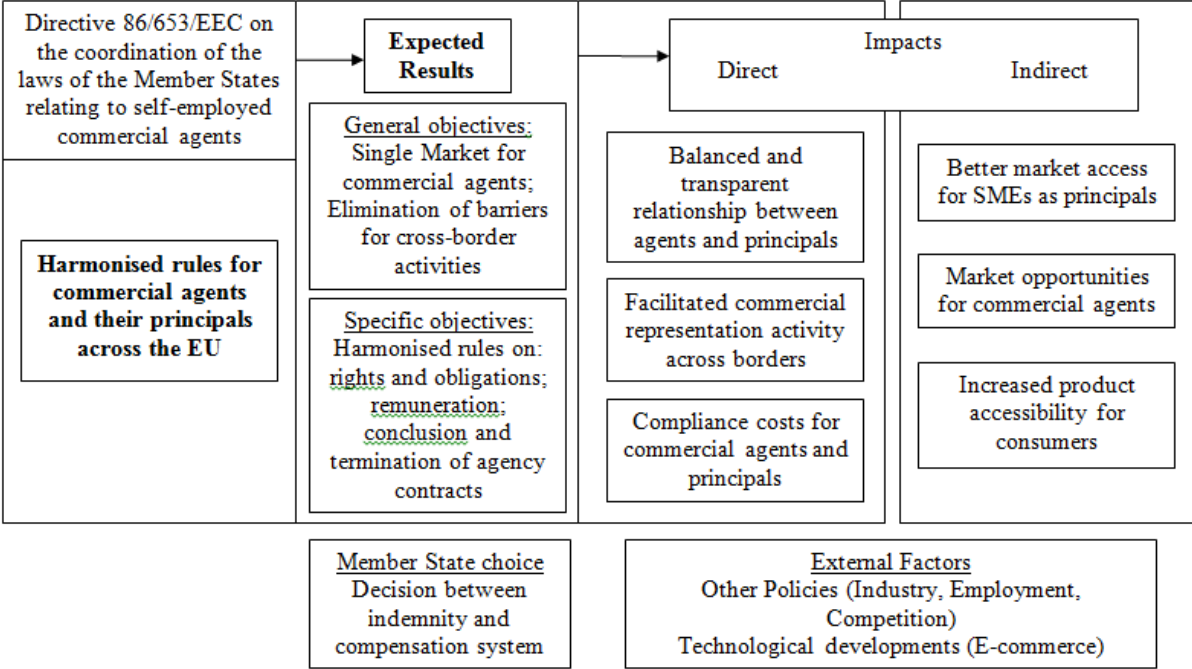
Directive 86/653/EEC on the coordination of the laws of the Member States relating to self-employed commercial agents

Harmonised rules for commercial agents and their principals across the EU

Expected Results

General objectives: Single Market for commercial agents; Elimination of barriers for cross-border activities

Specific objectives: Harmonised rules on: rights and obligations; remuneration; conclusion and termination of agency contracts

Impacts
Direct
Indirect

Balanced and transparent relationship between agents and principals

Facilitated commercial representation activity across borders

Compliance costs for commercial agents and principals

Better market access for SMEs as principals

Market opportunities for commercial agents

Increased product accessibility for consumers

Member State choice
Decision between indemnity and compensation system

External Factors
Other Policies (Industry, Employment, Competition)
Technological developments (E-commerce)